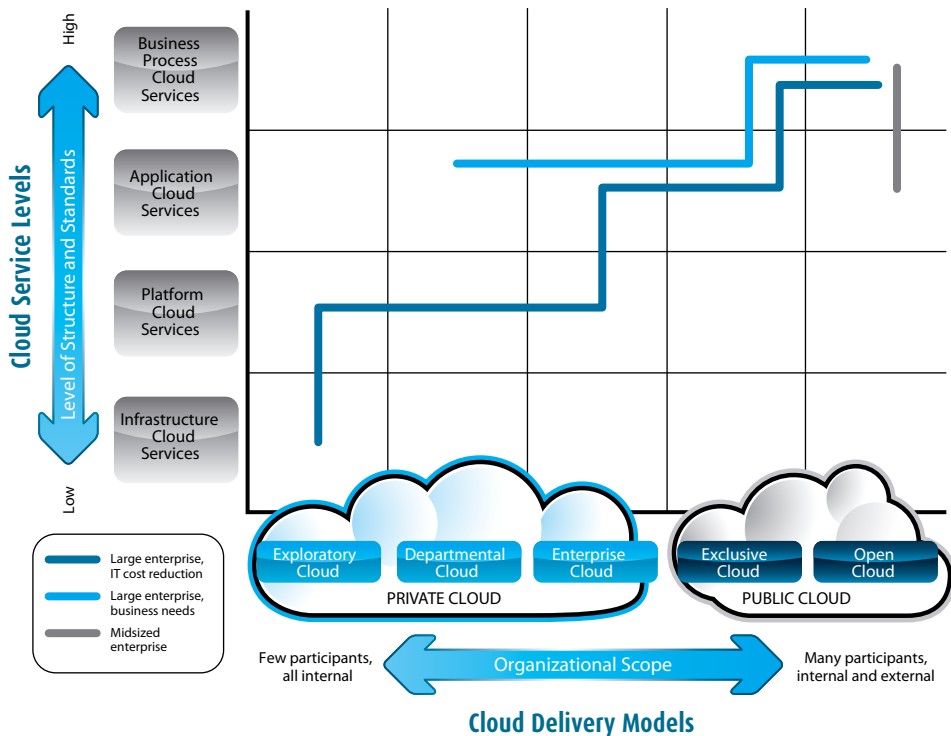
Cloud Service Levels

High

Level of Structure and Standards

Low

Business Process Cloud Services

Application Cloud Services

Platform Cloud Services

Infrastructure Cloud Services

Large enterprise, IT cost reduction

Large enterprise, business needs

Midsized enterprise

Exploratory Cloud

Departmental Cloud

Enterprise Cloud

PRIVATE CLOUD

Exclusive Cloud

Open Cloud

PUBLIC CLOUD

Few participants, all internal

Organizational Scope

Many participants, internal and external

Cloud Delivery Models